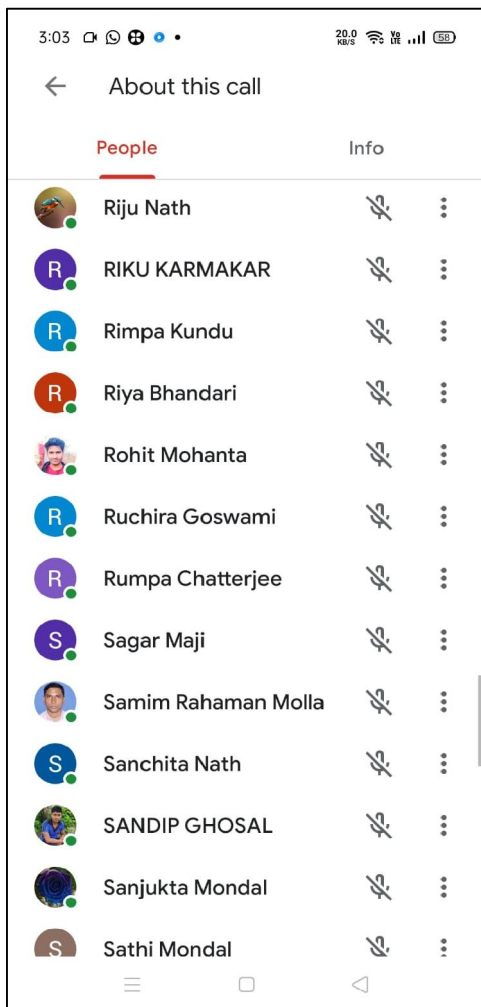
3:03

20.0 KB/S

Vo LTE

58

About this call

People

Info

Riju Nath

R

RIKU KARMAKAR

R

Rimpa Kundu

R

Riya Bhandari

Rohit Mohanta

R

Ruchira Goswami

R

Rumpa Chatterjee

S

Sagar Maji

Samim Rahaman Molla

S

Sanchita Nath

SANDIP GHOSAL

Sanjukta Mondal

S

Sathi Mondal